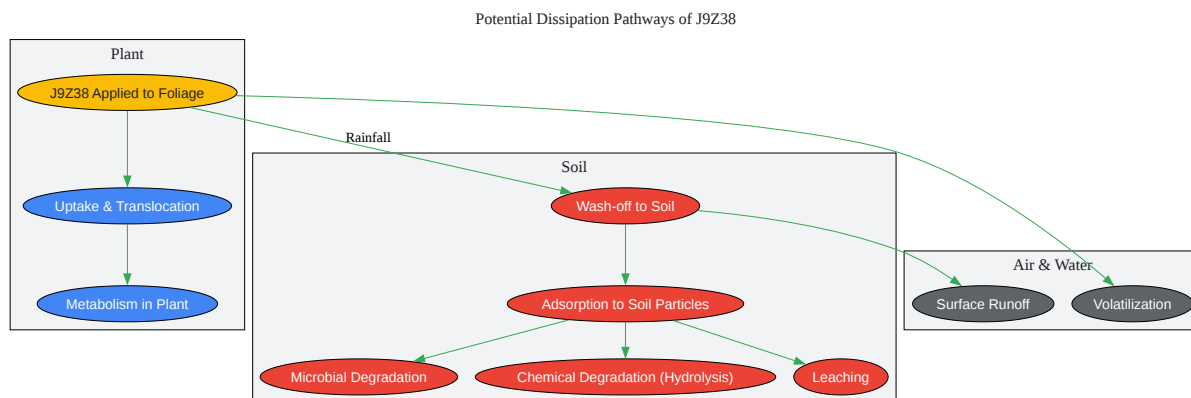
Potential Dissipation Pathways of J9Z38

Plant

J9Z38 Applied to Foliage

Uptake & Translocation

Metabolism in Plant

Rainfall

Soil

Wash-off to Soil

Adsorption to Soil Particles

Microbial Degradation

Chemical Degradation (Hydrolysis)

Leaching

Air & Water

Surface Runoff

Volatilization